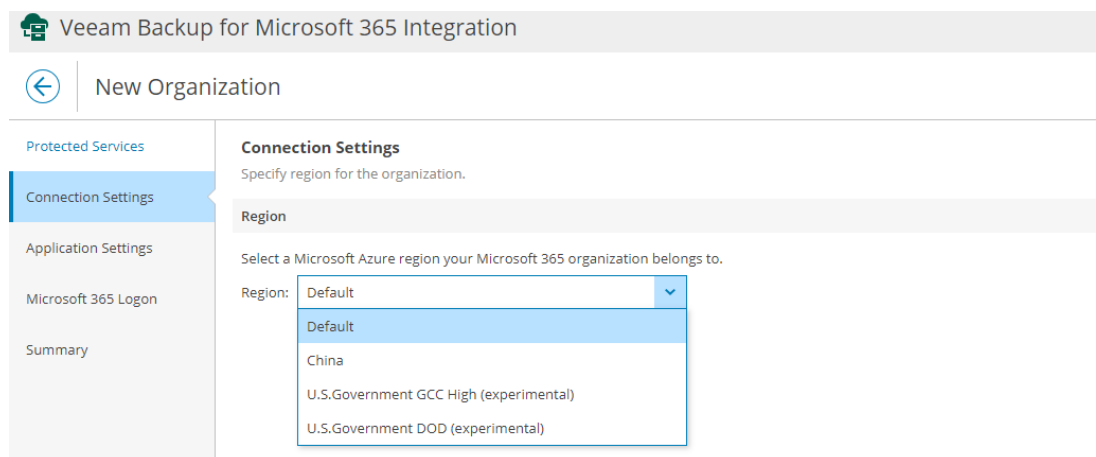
Veeam Backup for Microsoft 365 Integration

New Organization

Protected Services

Connection Settings

Application Settings

Microsoft 365 Logon

Summary

Connection Settings

Specify region for the organization.

Region

Select a Microsoft Azure region your Microsoft 365 organization belongs to.

Region: Default

Default

China

U.S.Government GCC High (experimental)

U.S.Government DOD (experimental)